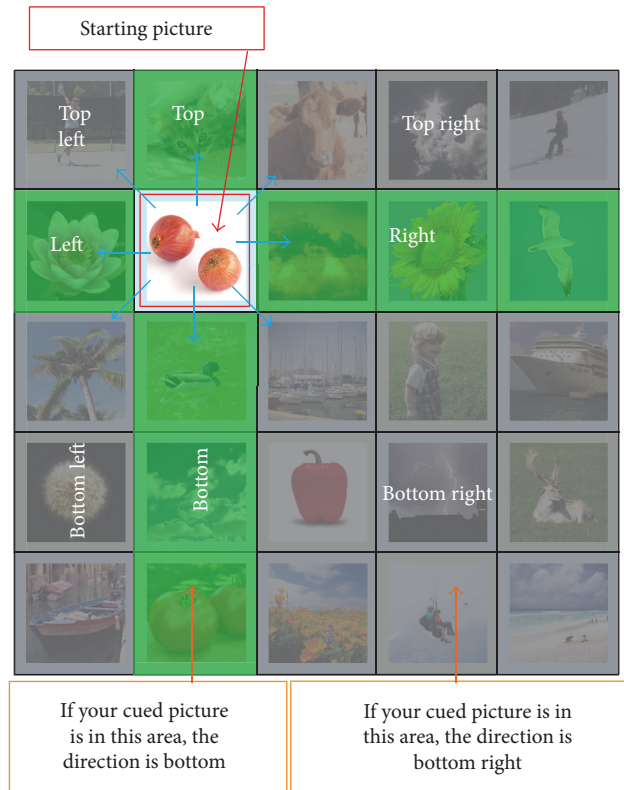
Starting picture

Top left

Top

Top right

Left

Right

Bottom left

Bottom

Bottom right

If your cued picture is in this area, the direction is bottom

If your cued picture is in this area, the direction is bottom right